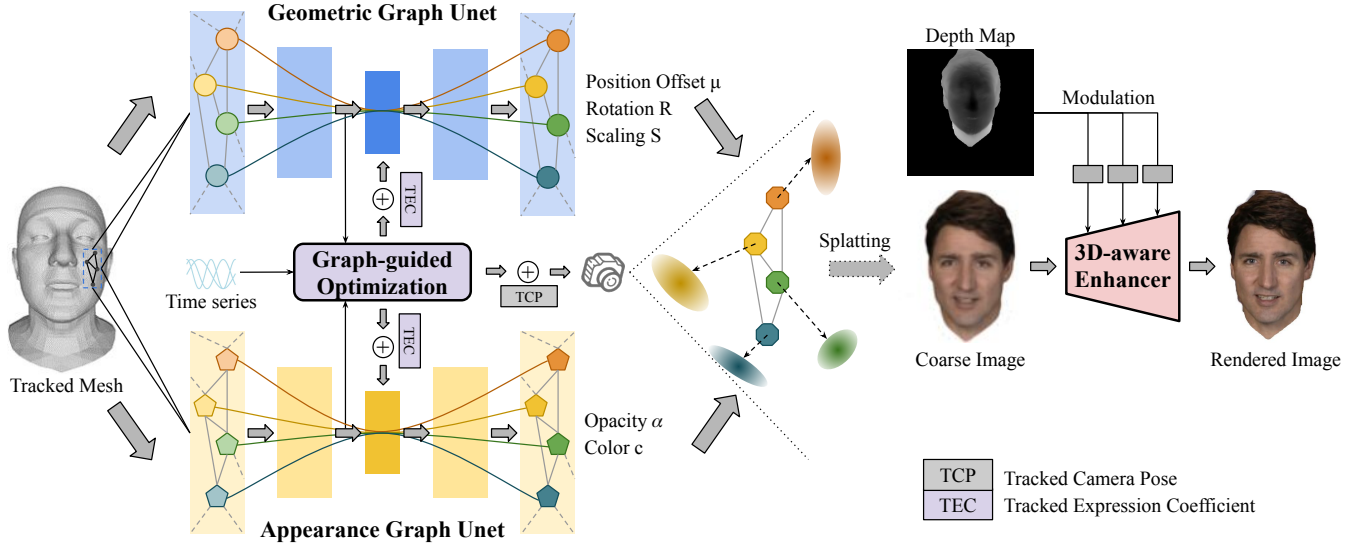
Geometric Graph Unet

Position Offset μ
Rotation R
Scaling S

Depth Map

Modulation

TEC

Tracked Mesh

Time series

Graph-guided Optimization

TCP

Splatting

Coarse Image

3D-aware Enhancer

Rendered Image

TEC

Opacity $\alpha$
Color c

Appearance Graph Unet

| TCP | Tracked Camera Pose |
|---|---|
| TEC | Tracked Expression Coefficient |